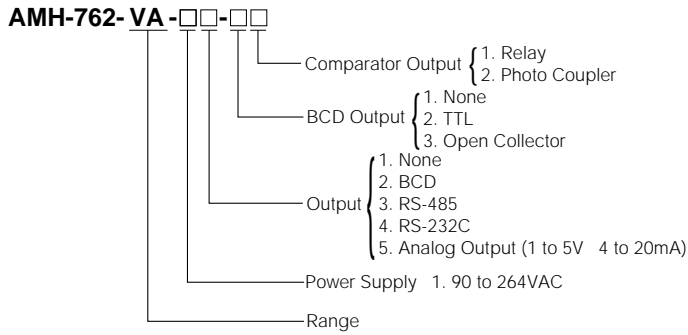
AMH-762- VA -□□-□□

Comparator Output
1. Relay
2. Photo Coupler

BCD Output
1. None
2. TTL
3. Open Collector

Output
1. None
2. BCD
3. RS-485
4. RS-232C
5. Analog Output (1 to 5V 4 to 20mA)

Power Supply 1. 90 to 264VAC

Range